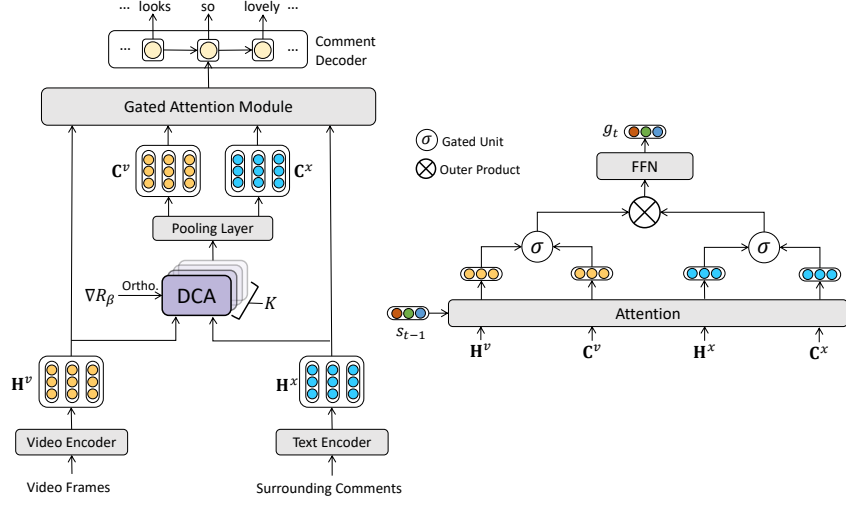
... looks so lovely ...

...

...

Comment Decoder

Gated Attention Module

$\mathbf{C}^v$

$\mathbf{C}^x$

Pooling Layer

$\nabla R_\beta$

Ortho.

DCA

$K$

$\mathbf{H}^v$

$\mathbf{H}^x$

Video Encoder

Text Encoder

Video Frames

Surrounding Comments

$\sigma$ Gated Unit

$\otimes$ Outer Product

$g_t$

FFN

$\sigma$

$\sigma$

$s_{t-1}$

Attention

$\mathbf{H}^v$

$\mathbf{C}^v$

$\mathbf{H}^x$

$\mathbf{C}^x$